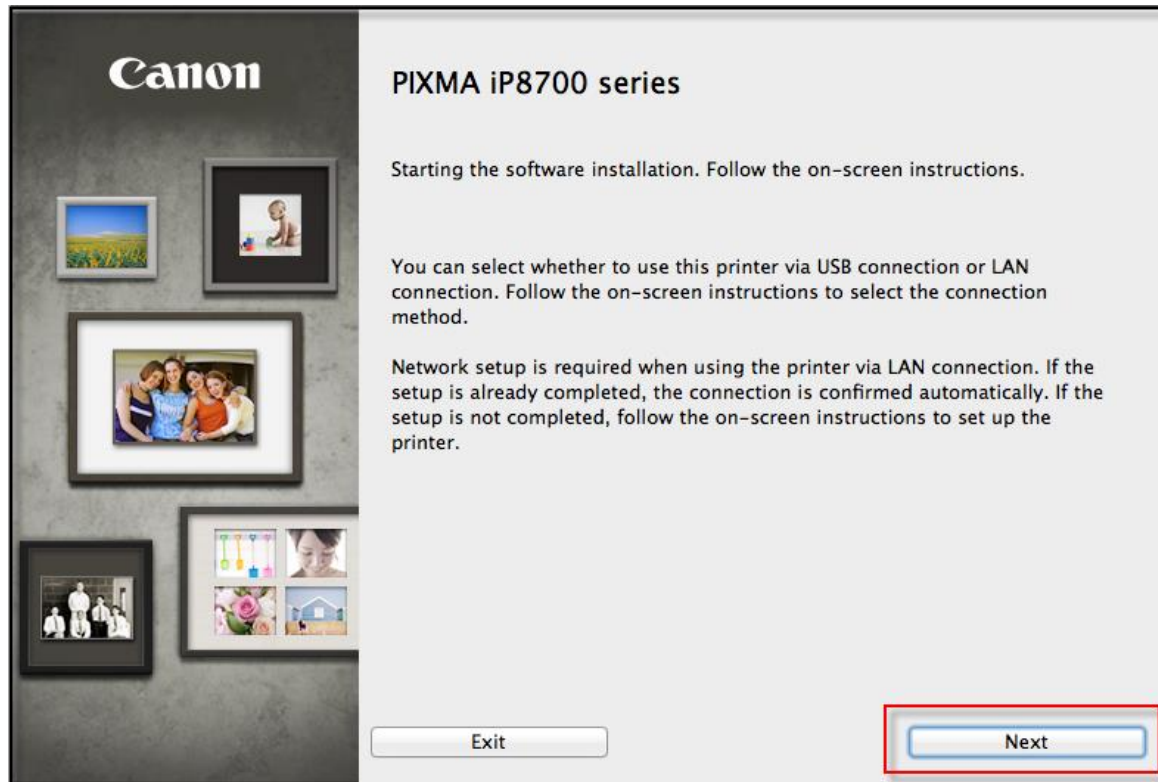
Canon

PIXMA iP8700 series

Starting the software installation. Follow the on-screen instructions.

You can select whether to use this printer via USB connection or LAN connection. Follow the on-screen instructions to select the connection method.

Network setup is required when using the printer via LAN connection. If the setup is already completed, the connection is confirmed automatically. If the setup is not completed, follow the on-screen instructions to set up the printer.

Exit

Next